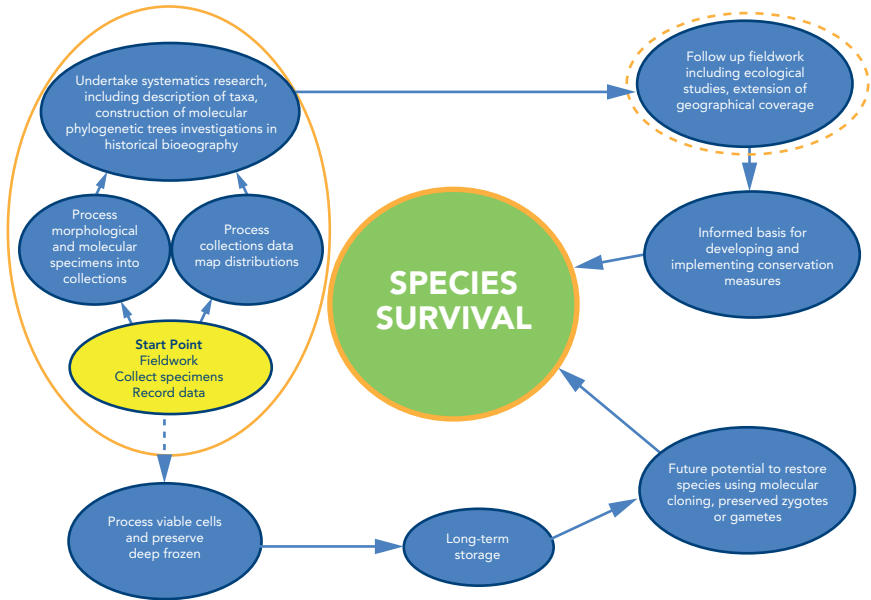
Undertake systematics research, including description of taxa, construction of molecular phylogenetic trees investigations in historical bioeography

Process morphological and molecular specimens into collections

Process collections data map distributions

Start Point
Fieldwork
Collect specimens
Record data

Follow up fieldwork including ecological studies, extension of geographical coverage

Informed basis for developing and implementing conservation measures

SPECIES SURVIVAL

Future potential to restore species using molecular cloning, preserved zygotes or gametes

Process viable cells and preserve deep frozen

Long-term storage